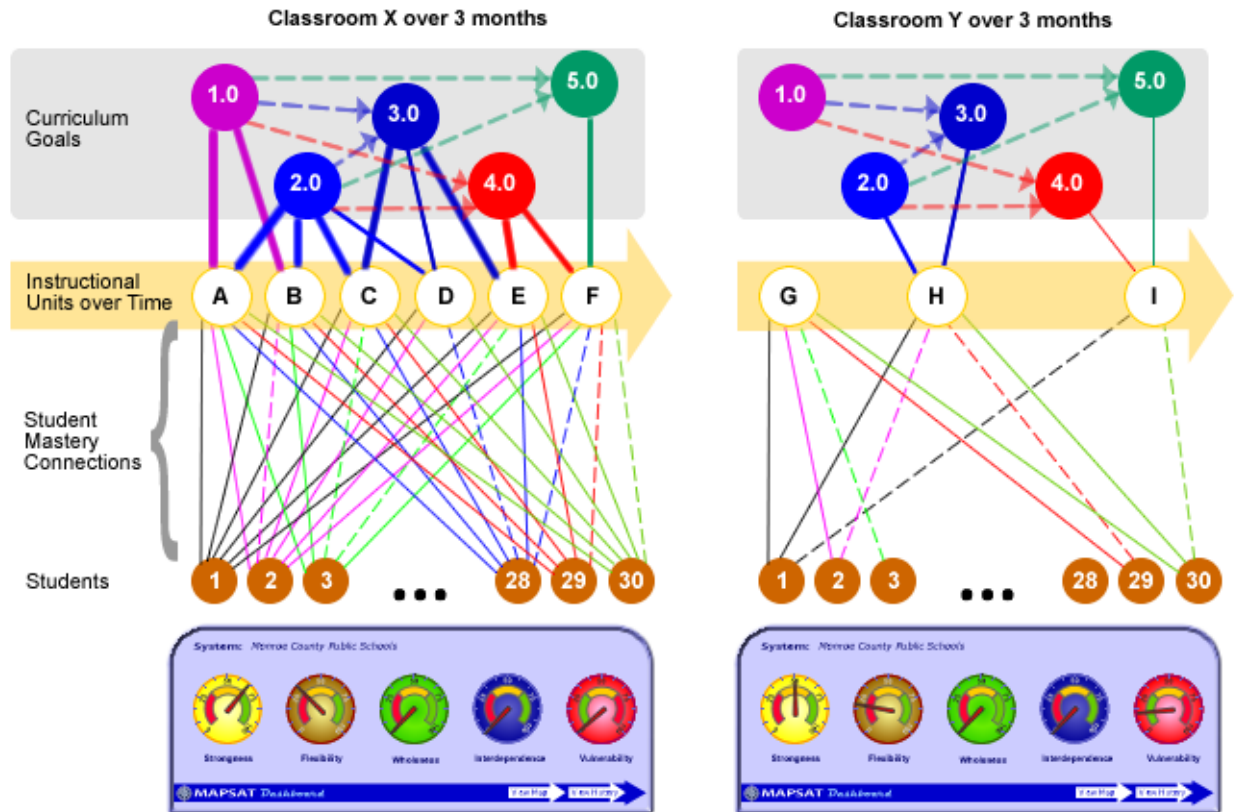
Classroom X over 3 months

Curriculum Goals

1.0
3.0
5.0
2.0
4.0

Instructional Units over Time

A B C D E F

Student Mastery Connections

Students

1 2 3 ... 28 29 30

System: Monroe County Public Schools

Strongness
Flexibility
Wholeness
Interdependence
Vulnerability

MAPSAT Dashboard
View Map
View History

Classroom Y over 3 months

1.0
3.0
5.0
2.0
4.0

G H I

1 2 3 ... 28 29 30

System: Monroe County Public Schools

Strongness
Flexibility
Wholeness
Interdependence
Vulnerability

MAPSAT Dashboard
View Map
View History